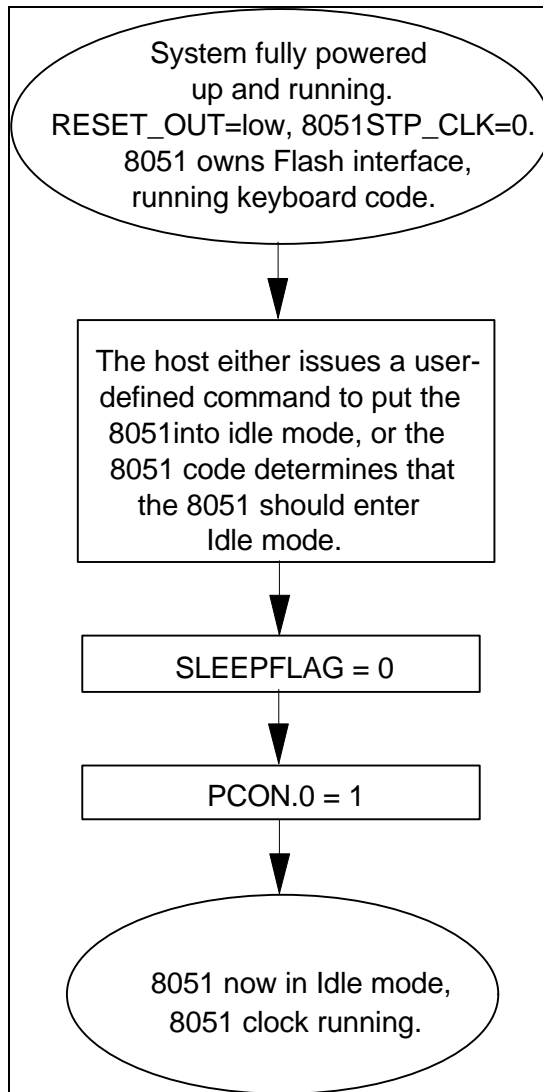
System fully powered up and running. RESET_OUT=low, 8051STP_CLK=0. 8051 owns Flash interface, running keyboard code.

The host either issues a user-defined command to put the 8051into idle mode, or the 8051 code determines that the 8051 should enter Idle mode.

SLEEPFLAG = 0

PCON.0 = 1

8051 now in Idle mode, 8051 clock running.